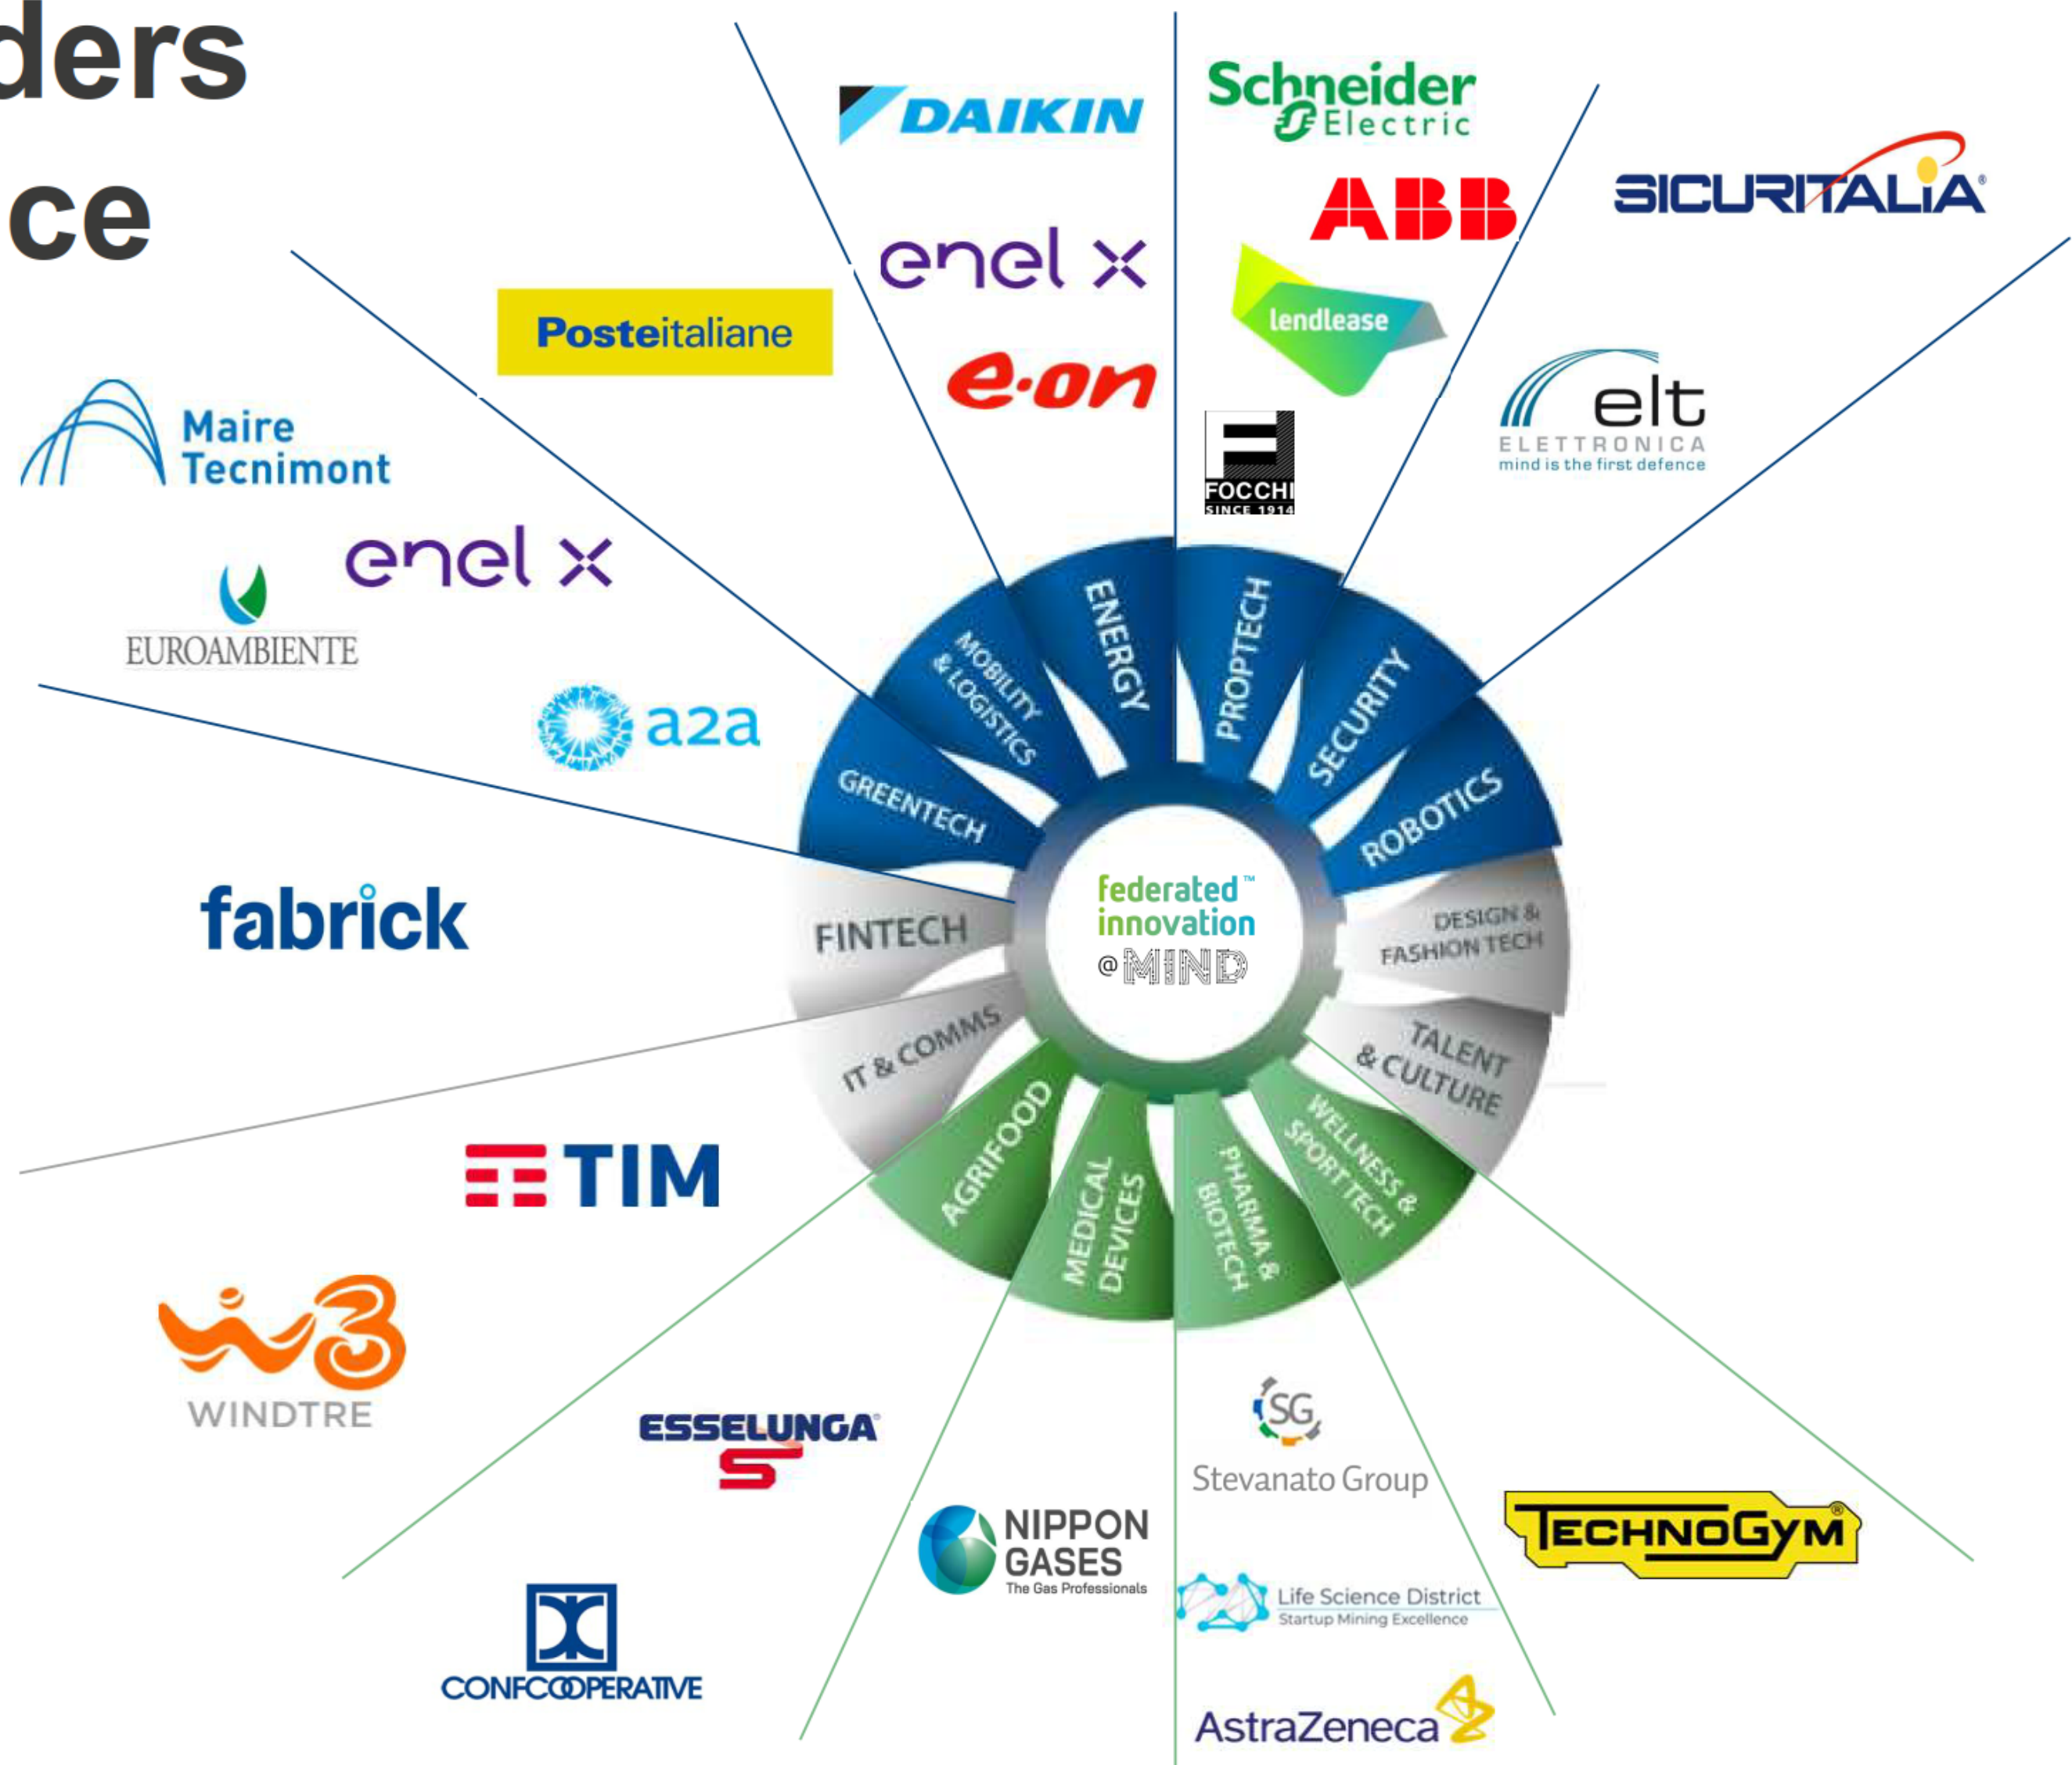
ders
ce

DAIKIN

enel x

e·on

Schneider Electric

ABB

SICURITALIA

lendlease

FOCCHI SINCE 1914

elt ELETTRONICA mind is the first defence

Posteitaliane

Maire Tecnimont

enel x

EUROAMBIENTE

a2a

fabrick

TIM

WINDTRE

ESSELUNGA

CONFCOOPERATIVE

NIPPON GASES The Gas Professionals

SG Stevanato Group

Life Science District Startup Mining Excellence

AstraZeneca

TECHNOGYM

ENERGY
PROPTECH
SECURITY
ROBOTICS
DESIGN & FASHION TECH
TALENT & CULTURE
WELLNESS & SPORT TECH
PHARMA & BIOTECH
MEDICAL DEVICES
AGRIFOOD
IT & COMMS
FINTECH
GREENTECH
MOBILITY & LOGISTICS

federated™ innovation @MIND